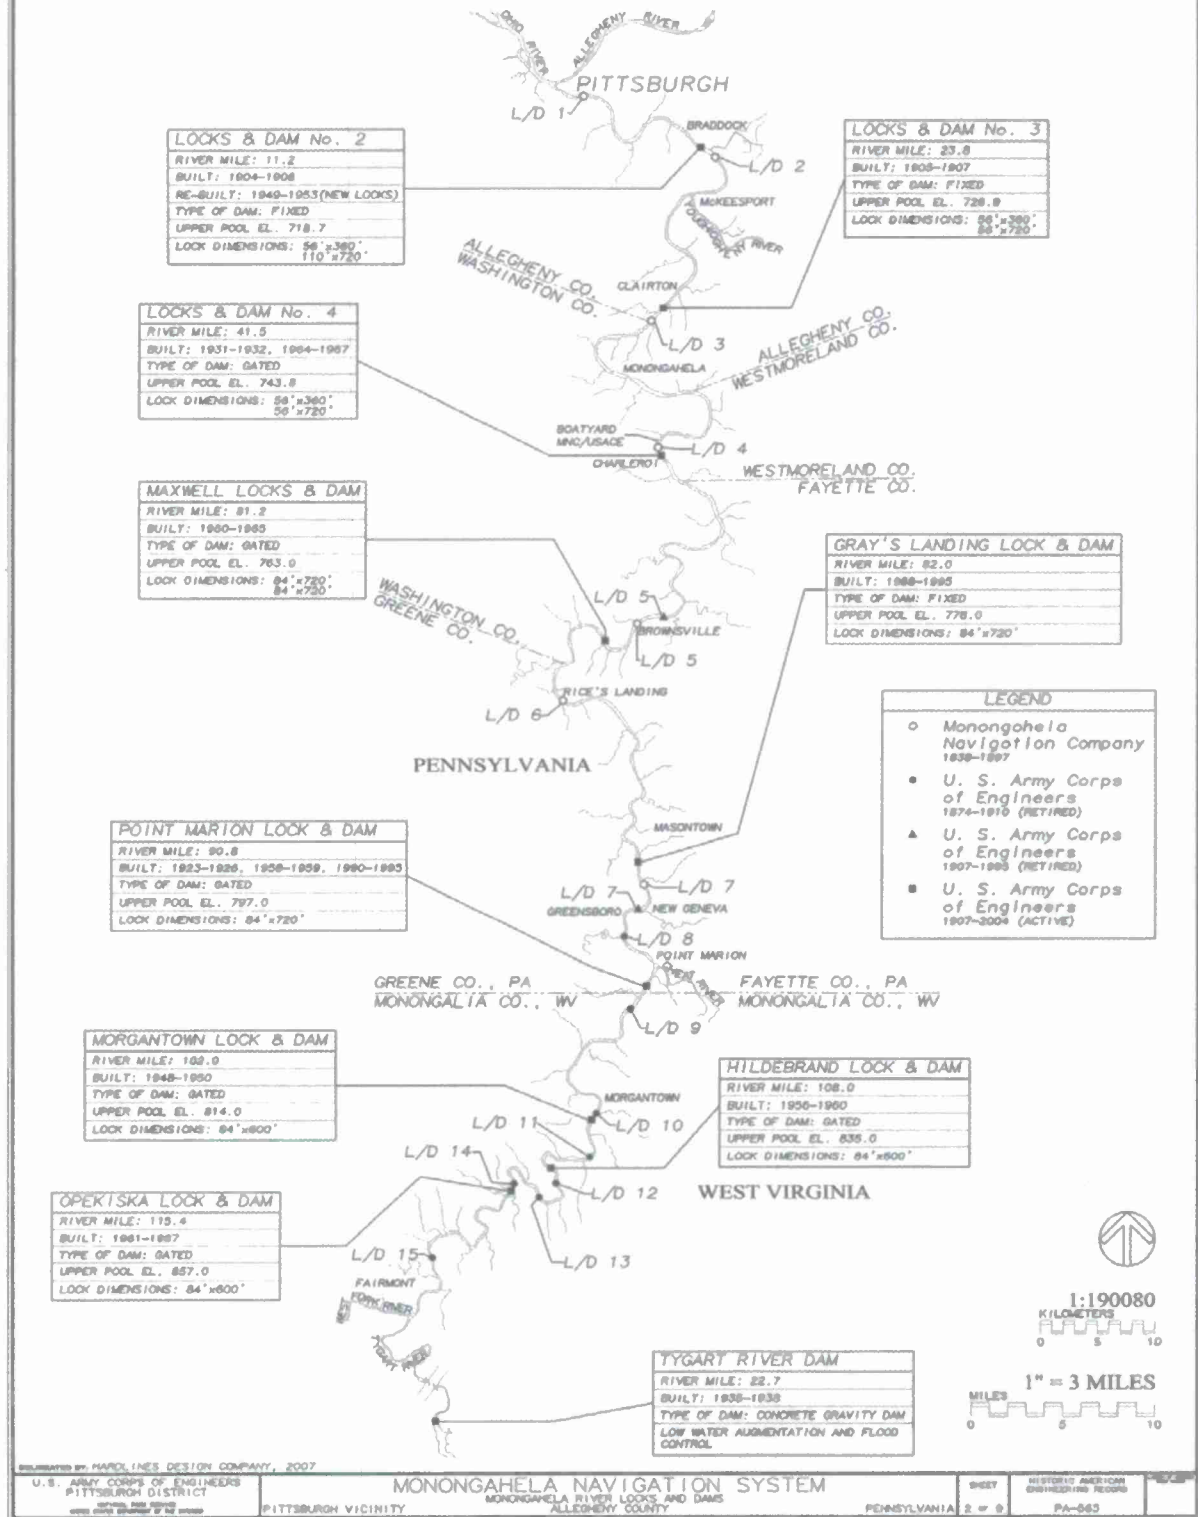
OHIO RIVER
ALLEGHENY RIVER
PITTSBURGH
L/D 1
BRADDOCK
L/D 2
McKEESPORT
YOUGHIOGHENY RIVER

LOCKS & DAM No. 2
RIVER MILE: 11.2
BUILT: 1904-1906
RE-BUILT: 1949-1953 (NEW LOCKS)
TYPE OF DAM: FIXED
UPPER POOL EL. 718.7
LOCK DIMENSIONS: 56'x360' 110'x720'

LOCKS & DAM No. 3
RIVER MILE: 23.8
BUILT: 1905-1907
TYPE OF DAM: FIXED
UPPER POOL EL. 726.9
LOCK DIMENSIONS: 56'x360' 56'x720'

ALLEGHENY CO.
WASHINGTON CO.
CLAIRTON
L/D 3
MONONGAHELA
ALLEGHENY CO.
WESTMORELAND CO.

LOCKS & DAM No. 4
RIVER MILE: 41.5
BUILT: 1931-1932, 1964-1967
TYPE OF DAM: GATED
UPPER POOL EL. 743.5
LOCK DIMENSIONS: 56'x360' 56'x720'

BOATYARD MNG/USACE
L/D 4
CHARLEROI
WESTMORELAND CO.
FAYETTE CO.

MAXWELL LOCKS & DAM
RIVER MILE: 61.2
BUILT: 1960-1965
TYPE OF DAM: GATED
UPPER POOL EL. 763.0
LOCK DIMENSIONS: 84'x720' 84'x720'

GRAY'S LANDING LOCK & DAM
RIVER MILE: 82.0
BUILT: 1988-1995
TYPE OF DAM: FIXED
UPPER POOL EL. 778.0
LOCK DIMENSIONS: 84'x720'

WASHINGTON CO.
GREENE CO.
L/D 5
BROWNSVILLE
L/D 5
RICE'S LANDING
L/D 6

LEGEND
Monongahela Navigation Company 1836-1897
U. S. Army Corps of Engineers 1874-1910 (RETIRED)
U. S. Army Corps of Engineers 1907-1995 (RETIRED)
U. S. Army Corps of Engineers 1907-2004 (ACTIVE)

PENNSYLVANIA

POINT MARION LOCK & DAM
RIVER MILE: 90.8
BUILT: 1923-1926, 1958-1959, 1990-1993
TYPE OF DAM: GATED
UPPER POOL EL. 797.0
LOCK DIMENSIONS: 84'x720'

MASONTOWN
L/D 7
L/D 7
GREENSBORO
NEW GENEVA
L/D 8
POINT MARION
CHEAT RIVER
GREENE CO., PA
MONONGALIA CO., WV
FAYETTE CO., PA
MONONGALIA CO., WV
L/D 9

MORGANTOWN LOCK & DAM
RIVER MILE: 102.0
BUILT: 1948-1950
TYPE OF DAM: GATED
UPPER POOL EL. 814.0
LOCK DIMENSIONS: 84'x600'

HILDEBRAND LOCK & DAM
RIVER MILE: 108.0
BUILT: 1956-1960
TYPE OF DAM: GATED
UPPER POOL EL. 835.0
LOCK DIMENSIONS: 84'x600'

MORGANTOWN
L/D 11
L/D 10
L/D 14
L/D 12
WEST VIRGINIA
L/D 13

OPEKISKA LOCK & DAM
RIVER MILE: 115.4
BUILT: 1961-1967
TYPE OF DAM: GATED
UPPER POOL EL. 857.0
LOCK DIMENSIONS: 84'x600'

L/D 15
FAIRMONT
WEST FORK RIVER
TYGART RIVER

1:190080
KILOMETERS
0 5 10

TYGART RIVER DAM
RIVER MILE: 22.7
BUILT: 1935-1938
TYPE OF DAM: CONCRETE GRAVITY DAM
LOW WATER AUGMENTATION AND FLOOD CONTROL

1" = 3 MILES
MILES
0 5 10

DELINEATED BY: HAROLINES DESIGN COMPANY, 2007
U.S. ARMY CORPS OF ENGINEERS PITTSBURGH DISTRICT
NATIONAL PARK SERVICE
MONONGAHELA NAVIGATION SYSTEM
MONONGAHELA RIVER LOCKS AND DAMS
ALLEGHENY COUNTY
PITTSBURGH VICINITY
PENNSYLVANIA
SHEET 2 OF 9
HISTORIC AMERICAN ENGINEERING RECORD
PA-565